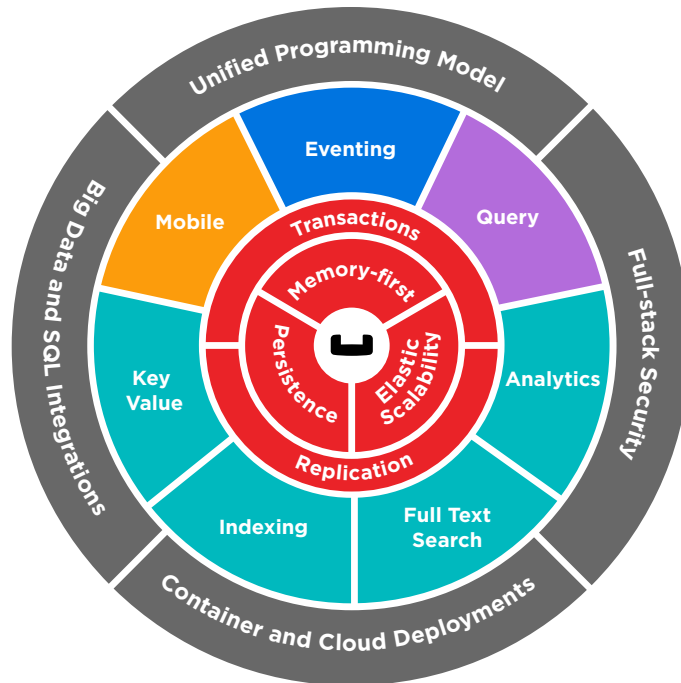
Unified Programming Model

Full-stack Security

Container and Cloud Deployments

Big Data and SQL Integrations

Eventing

Query

Analytics

Full Text Search

Indexing

Key Value

Mobile

Transactions

Replication

Memory-first

Elastic Scalability

Persistence